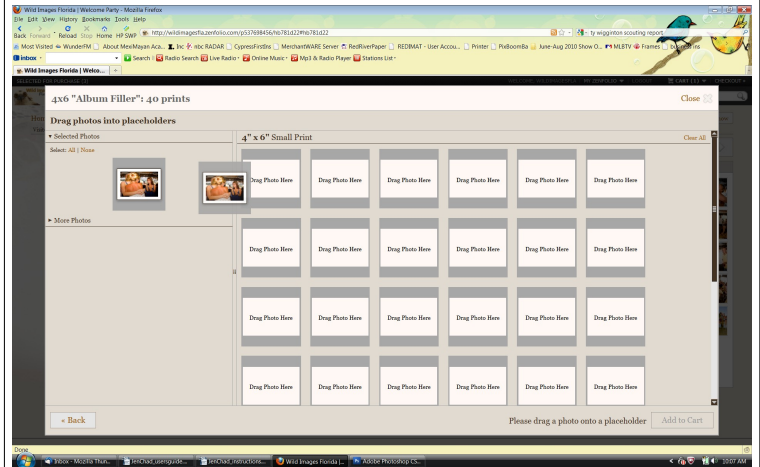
Wild Images Florida | Welcome Party - Mozilla Firefox
File Edit View History Bookmarks Tools Help
Back Forward Reload Stop Home HP SWP http://wildimagesfla.zenfolio.com/p537698456/h6781d22#h6781d22
ty wiggington scouting report
Most Visited WunderFM About MexiMayan Aca... Inc nbc RADAR CypressFirstBs MerchantWARE Server RedRiverPaper REDIMAT - User Accou... Printer PixBoomBa June-Aug 2010 Show O... MLBTV Frames bookings
inbox Search Radio Search Live Radio Online Music Mp3 & Radio Player Stations List
Wild Images Florida | Welco...
SELECTED FOR PURCHASE (1)
WELCOME WILDIMAGESFLA MY ZENFOLIO SIGN OUT CART (1) CHECKOUT
4x6 "Album Filler": 40 prints
Close
Drag photos into placeholders
Selected Photos
Select: All | None
More Photos
4" x 6" Small Print
Clear All
Drag Photo Here
Drag Photo Here
Drag Photo Here
Drag Photo Here
Drag Photo Here
Drag Photo Here
Drag Photo Here
Drag Photo Here
Drag Photo Here
Drag Photo Here
Drag Photo Here
Drag Photo Here
Drag Photo Here
Drag Photo Here
Drag Photo Here
Drag Photo Here
Drag Photo Here
Drag Photo Here
« Back
Please drag a photo onto a placeholder
Add to Cart
Done
Inbox - Mozilla Thun... ZenChad_userguide... ZenChad_instructione... Wild Images Florida |... Adobe Photoshop CS...
10:07 AM